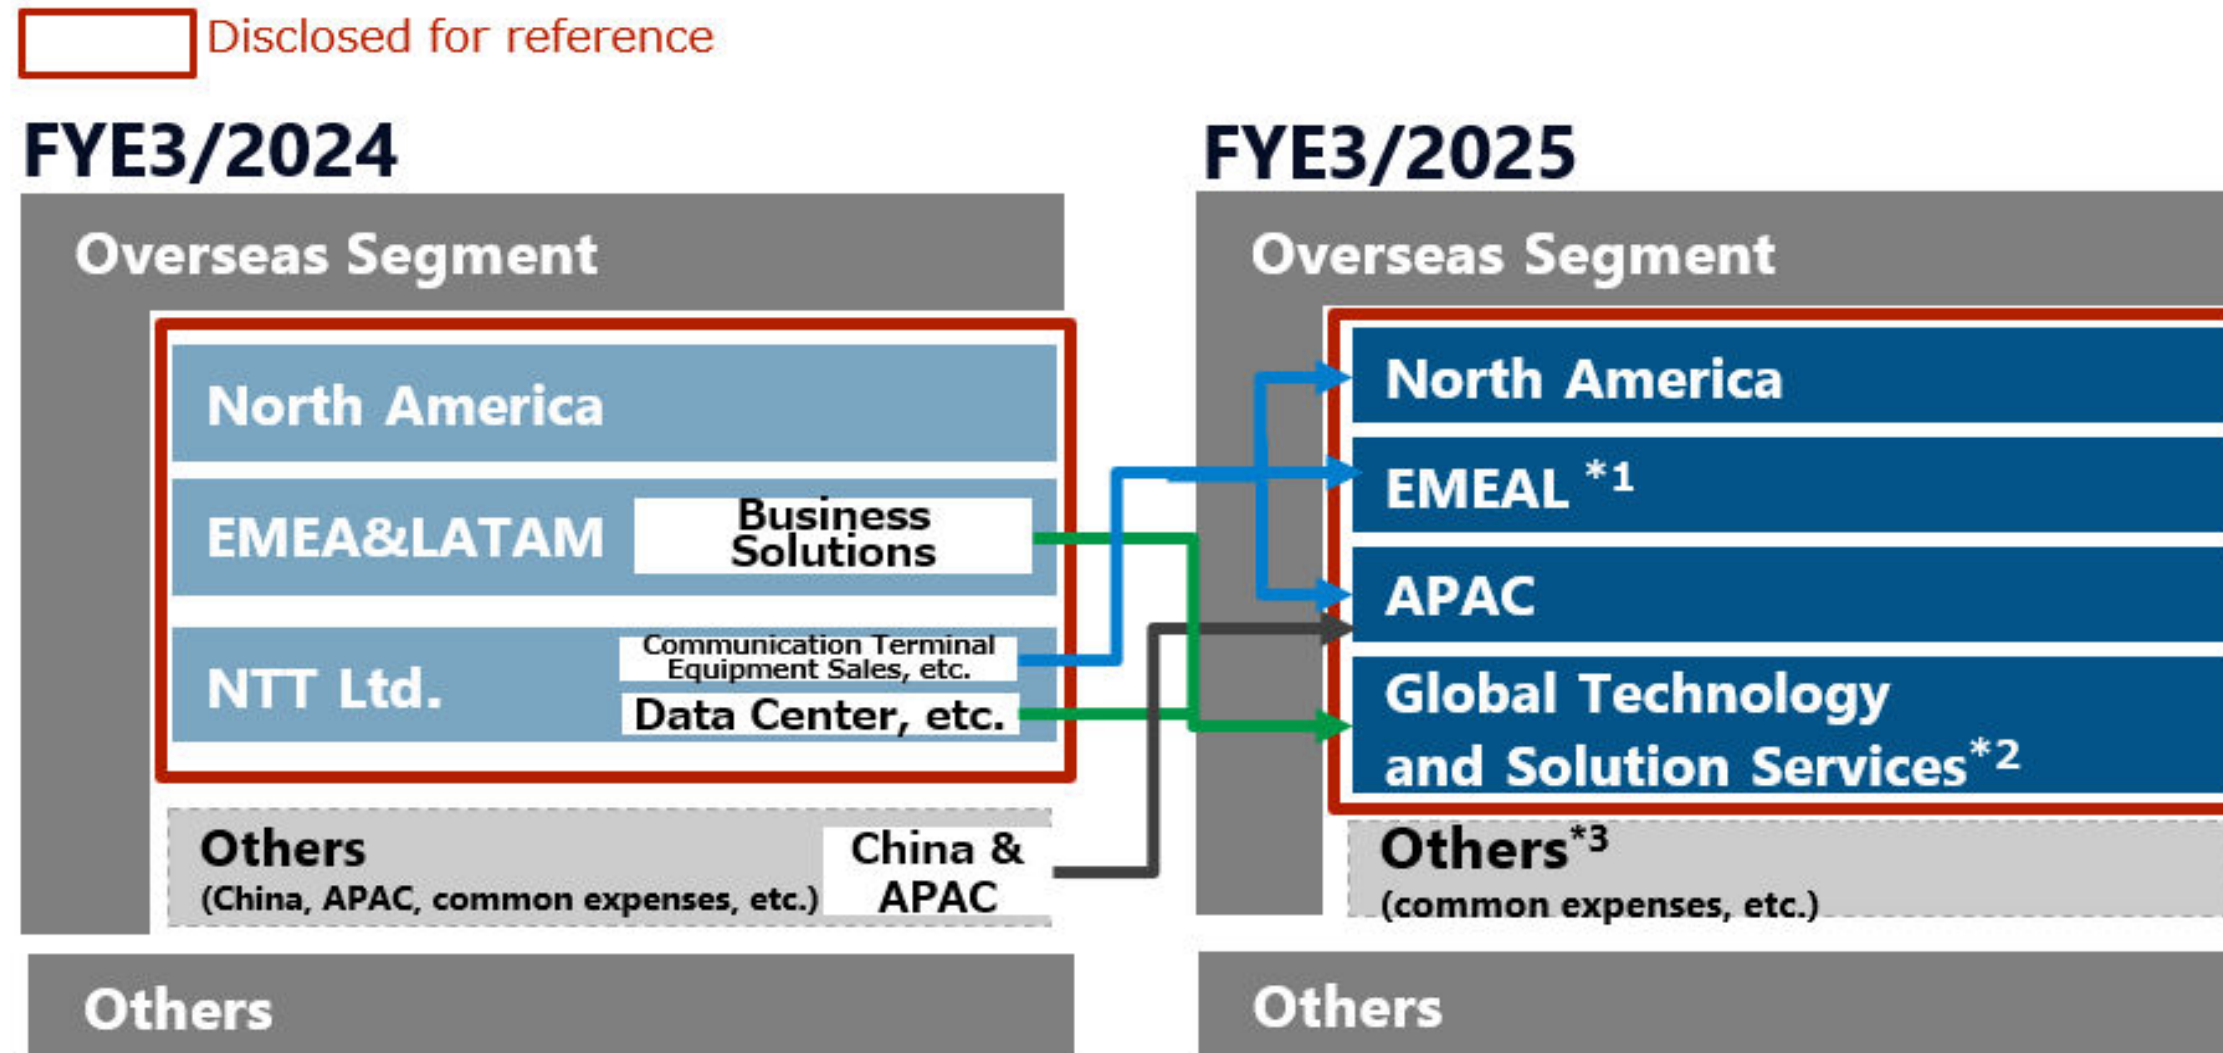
Disclosed for reference

FYE3/2024

Overseas Segment

North America

EMEA&LATAM

Business Solutions

NTT Ltd.

Communication Terminal Equipment Sales, etc.

Data Center, etc.

Others
(China, APAC, common expenses, etc.)

China & APAC

Others

FYE3/2025

Overseas Segment

North America

EMEAL $^{*1}$

APAC

Global Technology and Solution Services$^{*2}$

Others$^{*3}$
(common expenses, etc.)

Others